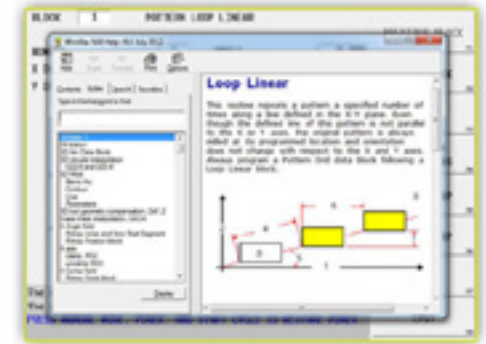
BLOCK 1 PATTERN LOOP LINEAR

Loop Linear

This routine repeats a pattern a specified number of times along a line defined in the X-Y plane. Even though the defined line of the pattern is not parallel to the X or Y axes, the original pattern is always edited at its programmed location and orientation does not change with respect to the X and Y axes. Always program a Pattern End data block following a Loop Linear block.

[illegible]